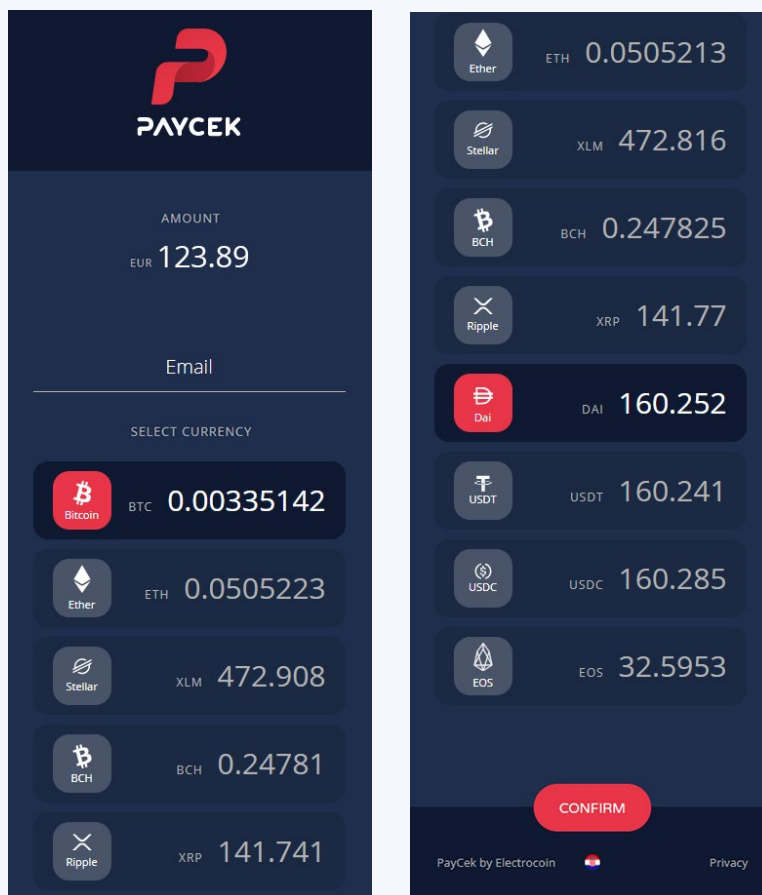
PAYCEK

AMOUNT

EUR 123.89

Email

SELECT CURRENCY

Bitcoin BTC 0.00335142

Ether ETH 0.0505223

Stellar XLM 472.908

BCH BCH 0.24781

Ripple XRP 141.741

Ether ETH 0.0505213

Stellar XLM 472.816

BCH BCH 0.247825

Ripple XRP 141.77

Dai DAI 160.252

USDT USDT 160.241

USDC USDC 160.285

EOS EOS 32.5953

CONFIRM

PayCek by Electrocoin

Privacy